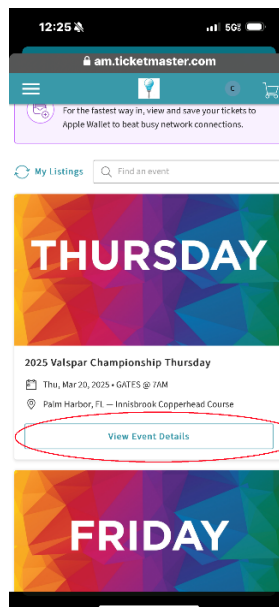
12:25

5G

am.ticketmaster.com

C

For the fastest way in, view and save your tickets to Apple Wallet to beat busy network connections.

My Listings

Find an event

THURSDAY

2025 Valspar Championship Thursday

Thu, Mar 20, 2025 • GATES @ 7AM

Palm Harbor, FL — Innisbrook Copperhead Course

View Event Details

FRIDAY